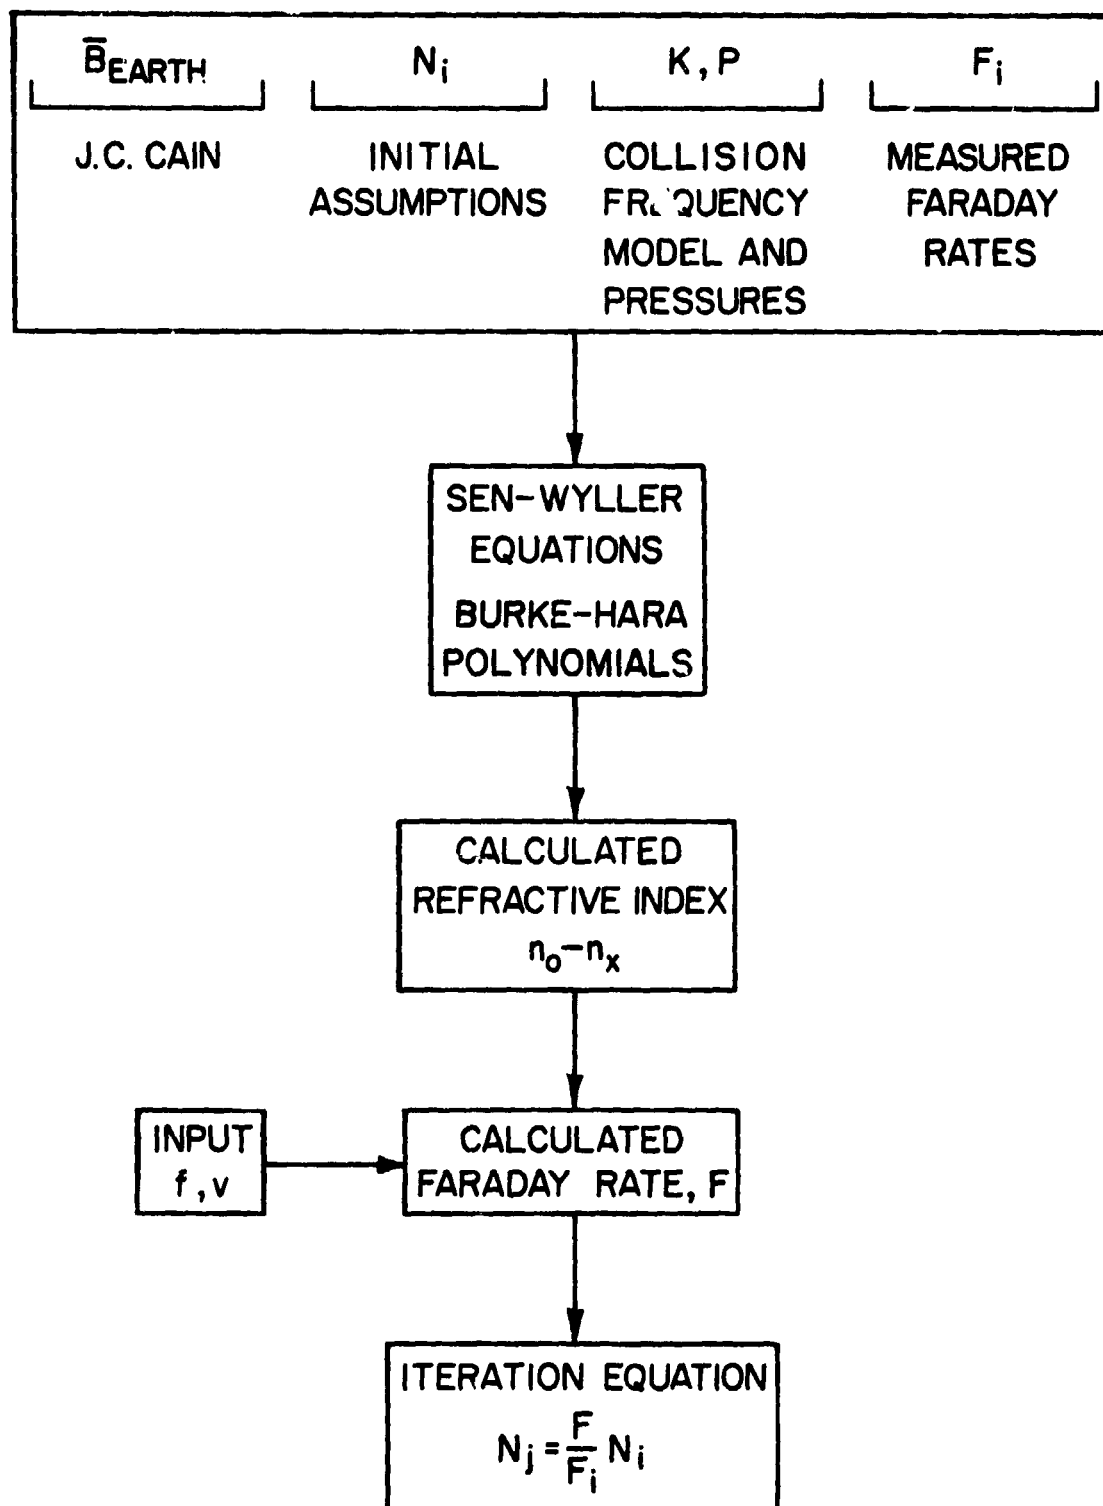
$\overline{B}_{EARTH}$

J.C. CAIN

$N_i$

INITIAL ASSUMPTIONS

K, P

COLLISION FREQUENCY MODEL AND PRESSURES

$F_i$

MEASURED FARADAY RATES

SEN-WYLLER EQUATIONS

BURKE-HARA POLYNOMIALS

CALCULATED REFRACTIVE INDEX $n_o - n_x$

INPUT f, v

CALCULATED FARADAY RATE, F

ITERATION EQUATION $N_j = \frac{F}{F_i} N_i$